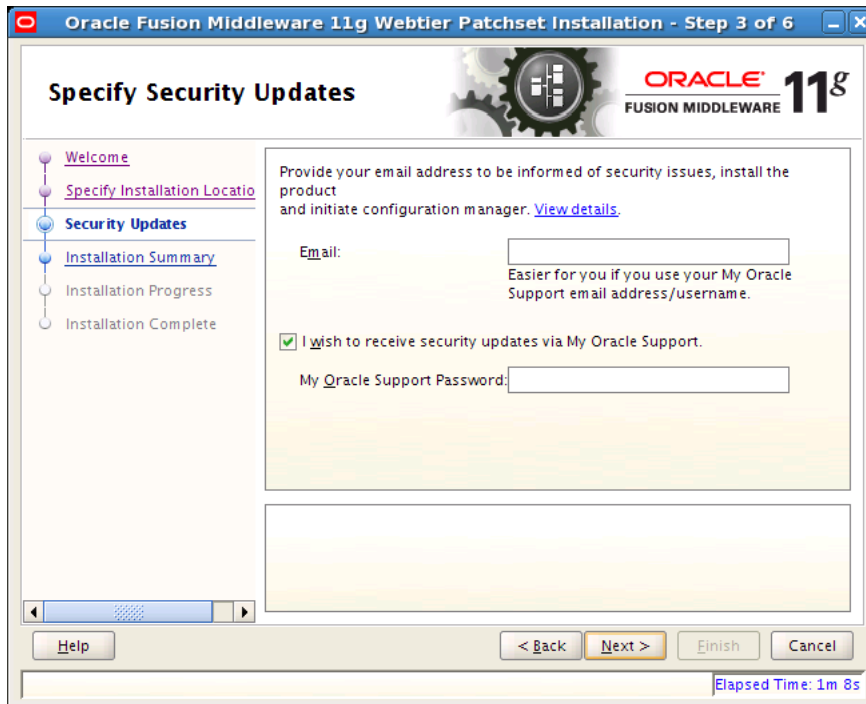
Oracle Fusion Middleware 11g Webtier Patchset Installation - Step 3 of 6

Specify Security Updates

ORACLE
FUSION MIDDLEWARE 11$^g$

Welcome
Specify Installation Locatio
Security Updates
Installation Summary
Installation Progress
Installation Complete

Provide your email address to be informed of security issues, install the product
and initiate configuration manager. View details.

Email:

Easier for you if you use your My Oracle Support email address/username.

I wish to receive security updates via My Oracle Support.

My Oracle Support Password:

Help

< Back

Next >

Finish

Cancel

Elapsed Time: 1m 8s